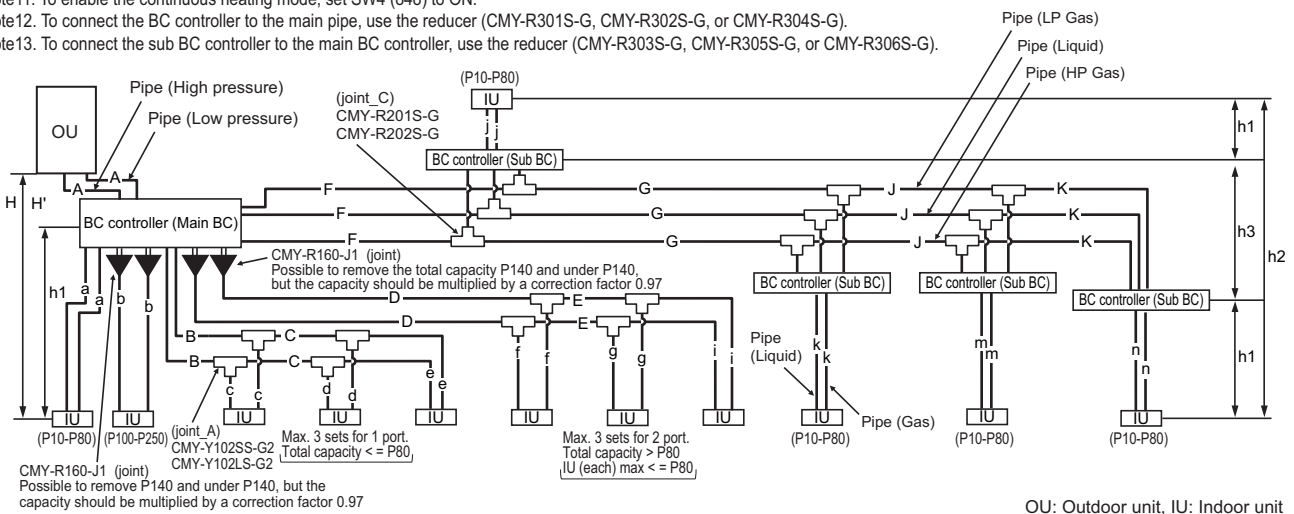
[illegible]te11. To enable the continuous heating mode, set SW4 (848) to ON.
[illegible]te12. To connect the BC controller to the main pipe, use the reducer (CMY-R301S-G, CMY-R302S-G, or CMY-R304S-G).
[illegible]te13. To connect the sub BC controller to the main BC controller, use the reducer (CMY-R303S-G, CMY-R305S-G, or CMY-R306S-G).

Pipe (LP Gas)
Pipe (Liquid)
Pipe (HP Gas)
(P10-P80)
IU
Pipe (High pressure)
OU
Pipe (Low pressure)
(joint_C)
CMY-R201S-G
CMY-R202S-G
j j
h1
BC controller (Sub BC)
A A
H H'
BC controller (Main BC)
F G J K
F G J K
F G J K
h3
h2
CMY-R160-J1 (joint)
Possible to remove the total capacity P140 and under P140, but the capacity should be multiplied by a correction factor 0.97
h1
a a
b b
D E
D E
BC controller (Sub BC)
BC controller (Sub BC)
BC controller (Sub BC)
B C C
B C
c c d d e e
f f g g i i
Pipe (Liquid)
k k
m m
n n
h1
IU IU IU IU IU IU IU IU IU IU IU
(P10-P80) (P100-P250)
(joint_A)
CMY-Y102SS-G2
CMY-Y102LS-G2
Max. 3 sets for 1 port.
Total capacity < = P80
Max. 3 sets for 2 port.
Total capacity > P80
IU (each) max < = P80
Pipe (Gas)
(P10-P80) (P10-P80) (P10-P80)
CMY-R160-J1 (joint)
Possible to remove P140 and under P140, but the capacity should be multiplied by a correction factor 0.97
OU: Outdoor unit, IU: Indoor unit